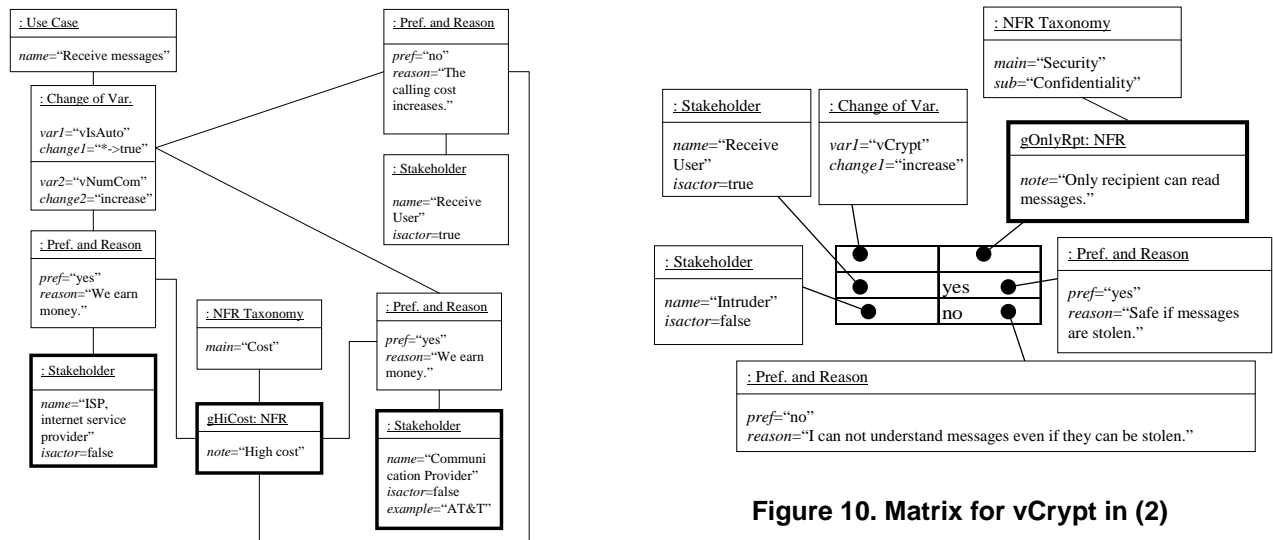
: Use Case

name="Receive messages"

: Change of Var.

var1="vIsAuto"
change1="*->true"

var2="vNumCom"
change2="increase"

: Pref. and Reason

pref="yes"
reason="We earn money."

: Stakeholder

name="ISP, internet service provider"
isactor=false

: Pref. and Reason

pref="no"
reason="The calling cost increases."

: Stakeholder

name="Receive User"
isactor=true

: NFR Taxonomy

main="Cost"

gHiCost: NFR

note="High cost"

: Pref. and Reason

pref="yes"
reason="We earn money."

: Stakeholder

name="Communication Provider"
isactor=false
example="AT&T"

: NFR Taxonomy

main="Security"
sub="Confidentiality"

: Stakeholder

name="Receive User"
isactor=true

: Change of Var.

var1="vCrypt"
change1="increase"

gOnlyRpt: NFR

note="Only recipient can read messages."

: Stakeholder

name="Intruder"
isactor=false

yes

no

: Pref. and Reason

pref="yes"
reason="Safe if messages are stolen."

: Pref. and Reason

pref="no"
reason="I can not understand messages even if they can be stolen."

Figure 10. Matrix for vCrypt in (2)